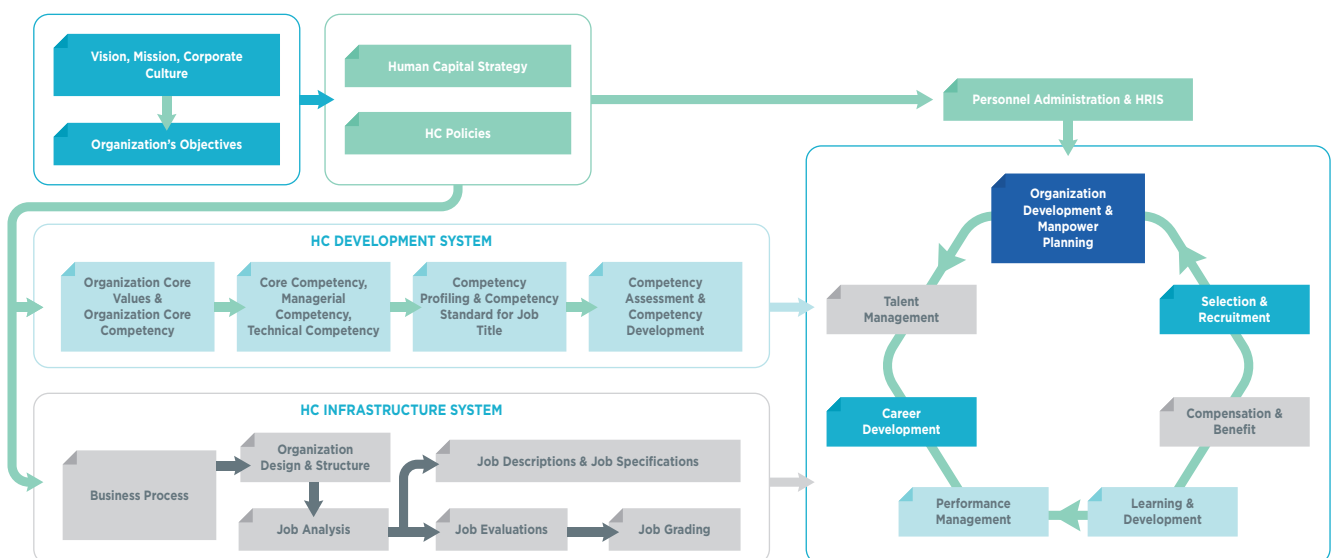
Vision, Mission, Corporate Culture

Organization's Objectives

Human Capital Strategy

HC Policies

Personnel Administration & HRIS

HC DEVELOPMENT SYSTEM

Organization Core Values & Organization Core Competency

Core Competency, Managerial Competency, Technical Competency

Competency Profiling & Competency Standard for Job Title

Competency Assessment & Competency Development

HC INFRASTRUCTURE SYSTEM

Business Process

Organization Design & Structure

Job Analysis

Job Descriptions & Job Specifications

Job Evaluations

Job Grading

Organization Development & Manpower Planning

Talent Management

Selection & Recruitment

Career Development

Compensation & Benefit

Performance Management

Learning & Development